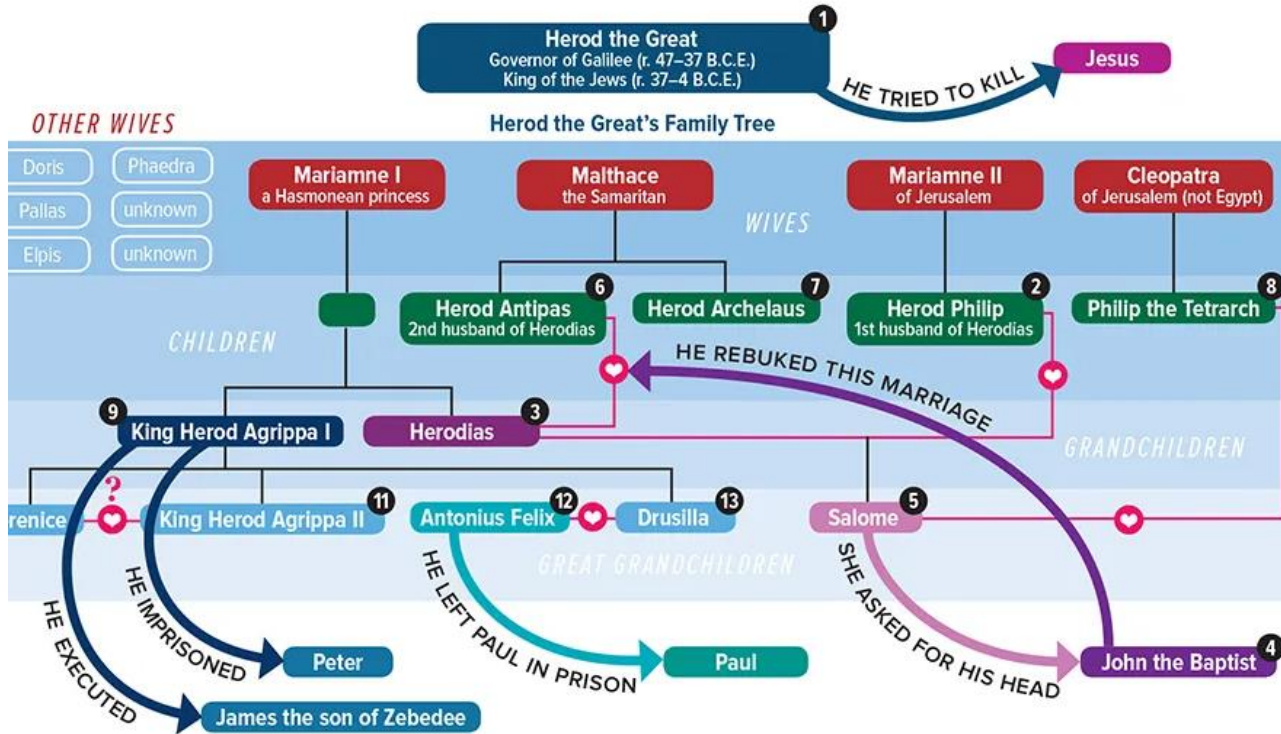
1
Herod the Great
Governor of Galilee (r. 47–37 B.C.E.)
King of the Jews (r. 37–4 B.C.E.)

HE TRIED TO KILL

Jesus

OTHER WIVES

Herod the Great's Family Tree

Doris
Phaedra
Pallas
unknown
Elpis
unknown

Mariamne I
a Hasmonean princess

Malthace
the Samaritan

Mariamne II
of Jerusalem

Cleopatra
of Jerusalem (not Egypt)

WIVES

6
Herod Antipas
2nd husband of Herodias

7
Herod Archelaus

2
Herod Philip
1st husband of Herodias

8
Philip the Tetrarch

CHILDREN

HE REBUKED THIS MARRIAGE

9
King Herod Agrippa I

3
Herodias

GRANDCHILDREN

?
renice

11
King Herod Agrippa II

12
Antonius Felix

13
Drusilla

5
Salome

GREAT GRANDCHILDREN

HE EXECUTED

HE IMPRISONED

HE LEFT PAUL IN PRISON

SHE ASKED FOR HIS HEAD

Peter

Paul

4
John the Baptist

James the son of Zebedee